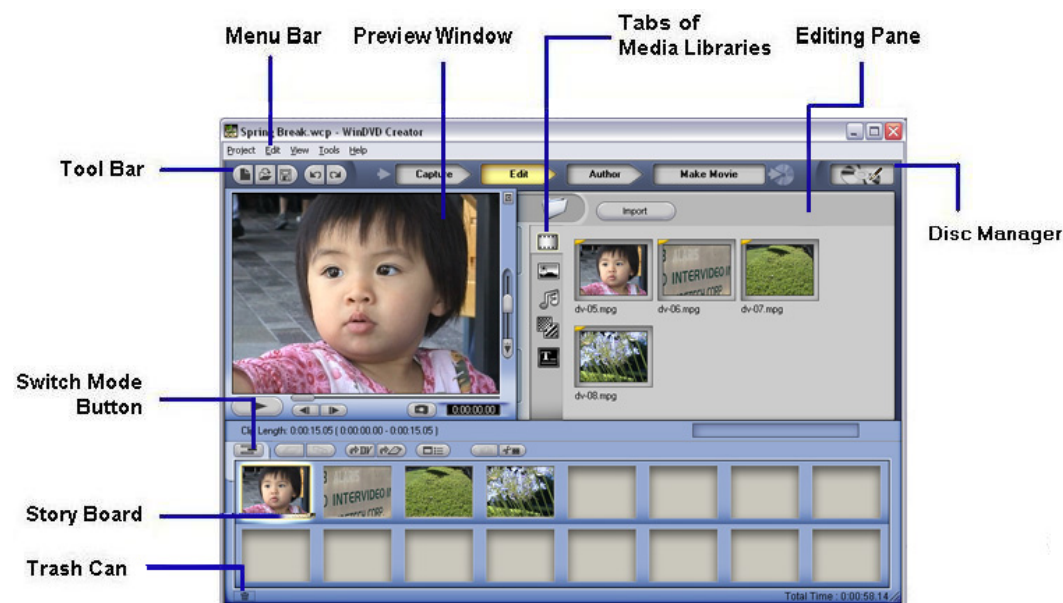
Menu Bar

Preview Window

Tabs of Media Libraries

Editing Pane

Tool Bar

Disc Manager

Switch Mode Button

Story Board

Trash Can

Spring Break.wcp - WinDVD Creator

Project Edit View Tools Help

Capture

Edit

Author

Make Movie

Import

dv-05.mpg

dv-06.mpg

dv-07.mpg

dv-08.mpg

INTERVIDEO

0:00:00.00

Clip Length: 0:00:15.05 ( 0:00:00.00 - 0:00:15.05 )

Total Time : 0:00:58.14